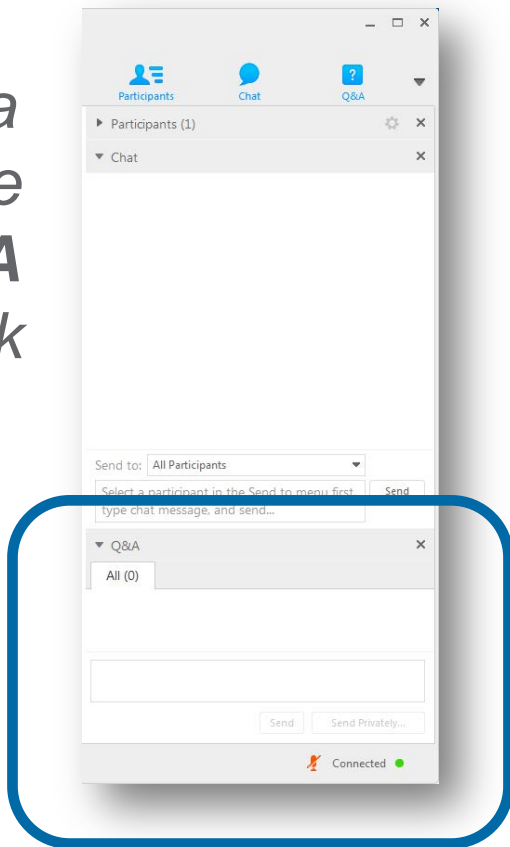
a
e
A
k

Participants Chat Q&A

Participants (1)

Chat

Send to: All Participants

Select a participant in the Send to menu first, type chat message, and send...

Send

Q&A

All (0)

Send Send Privately...

Connected